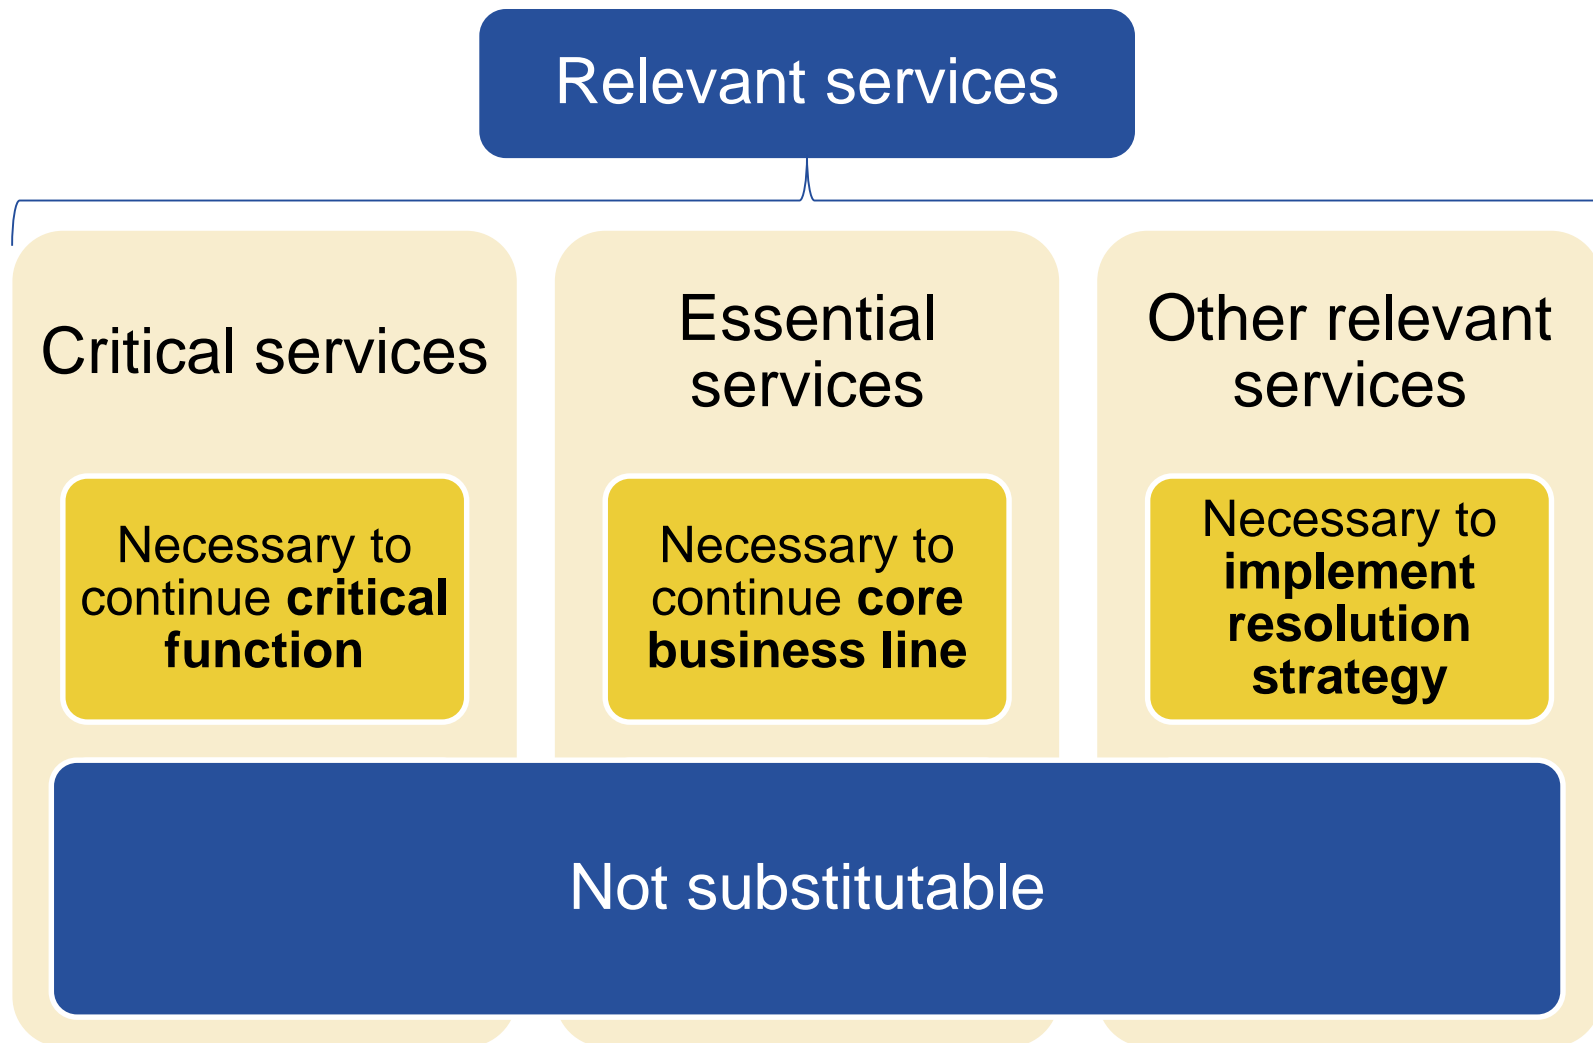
Relevant services

Critical services

Necessary to continue critical function

Essential services

Necessary to continue core business line

Other relevant services

Necessary to implement resolution strategy

Not substitutable